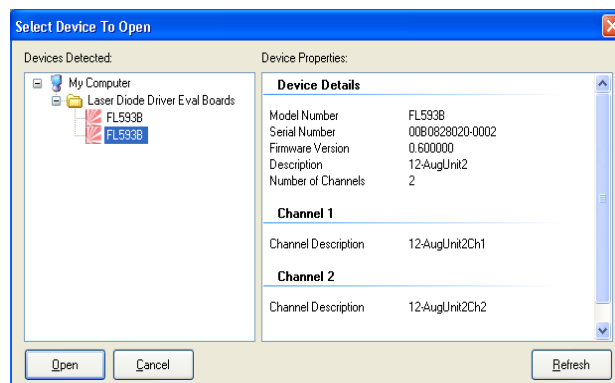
Select Device To Open

Devices Detected:

My Computer
Laser Diode Driver Eval Boards
FL593B
FL593B

Device Properties:

Device Details

| | |
|---|---|
| Model Number | FL593B |
| Serial Number | 00B0828020-0002 |
| Firmware Version | 0.600000 |
| Description | 12-AugUnit2 |
| Number of Channels | 2 |

Channel 1

| | |
|---|---|
| Channel Description | 12-AugUnit2Ch1 |

Channel 2

| | |
|---|---|
| Channel Description | 12-AugUnit2Ch2 |

Open
Cancel
Refresh